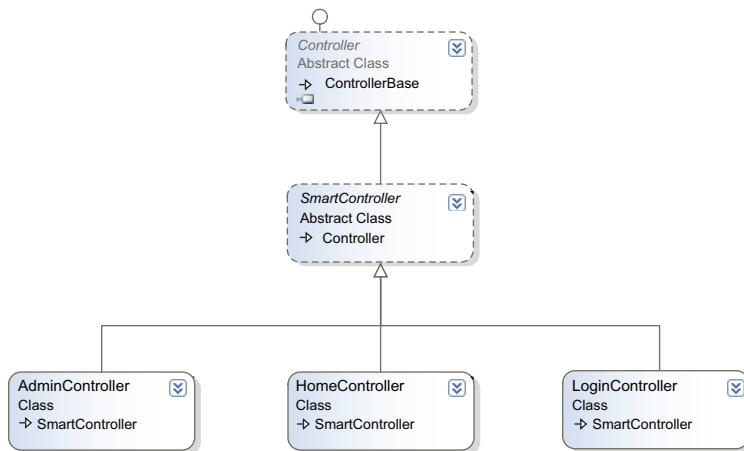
Controller
Abstract Class
→ ControllerBase

SmartController
Abstract Class
→ Controller

AdminController
Class
→ SmartController

HomeController
Class
→ SmartController

LoginController
Class
→ SmartController